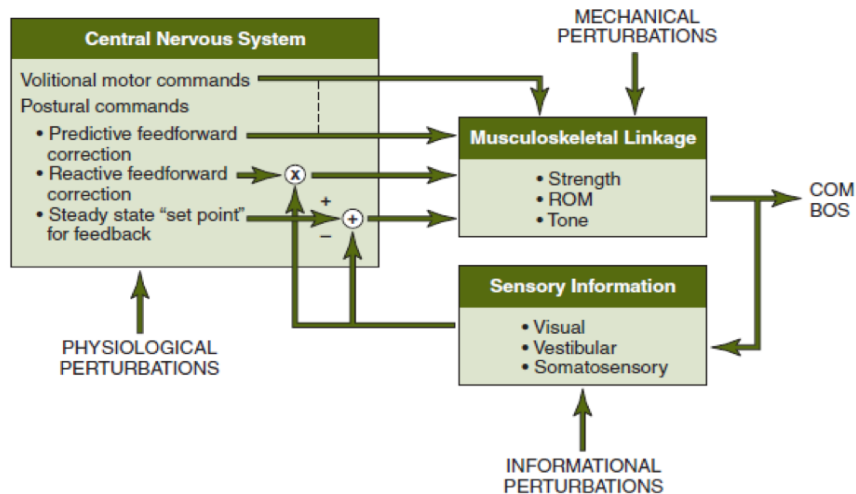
Central Nervous System

Volitional motor commands

Postural commands

• Predictive feedforward correction

• Reactive feedforward correction

• Steady state "set point" for feedback

x

+

+

–

MECHANICAL PERTURBATIONS

Musculoskeletal Linkage

• Strength
• ROM
• Tone

COM
BOS

Sensory Information

• Visual
• Vestibular
• Somatosensory

PHYSIOLOGICAL PERTURBATIONS

INFORMATIONAL PERTURBATIONS